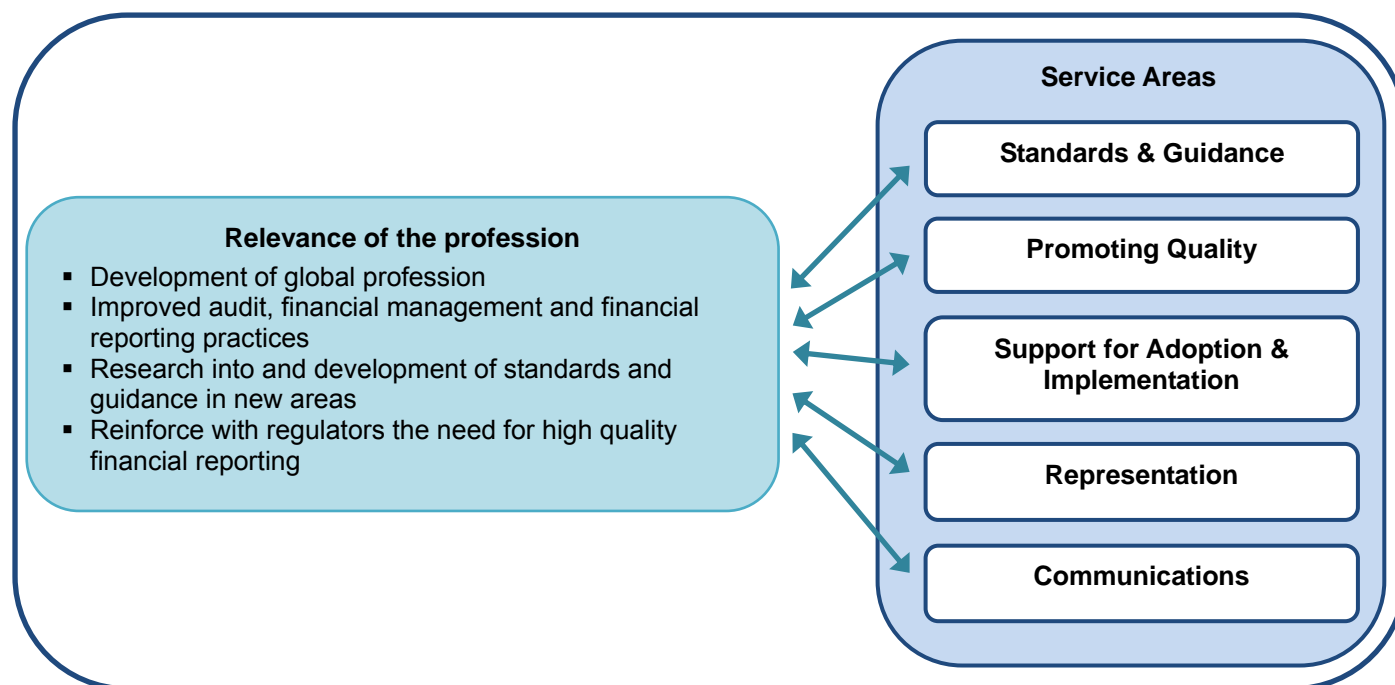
Relevance of the profession

- Development of global profession
- Improved audit, financial management and financial reporting practices
- Research into and development of standards and guidance in new areas
- Reinforce with regulators the need for high quality financial reporting

Service Areas

Standards & Guidance

Promoting Quality

Support for Adoption & Implementation

Representation

Communications